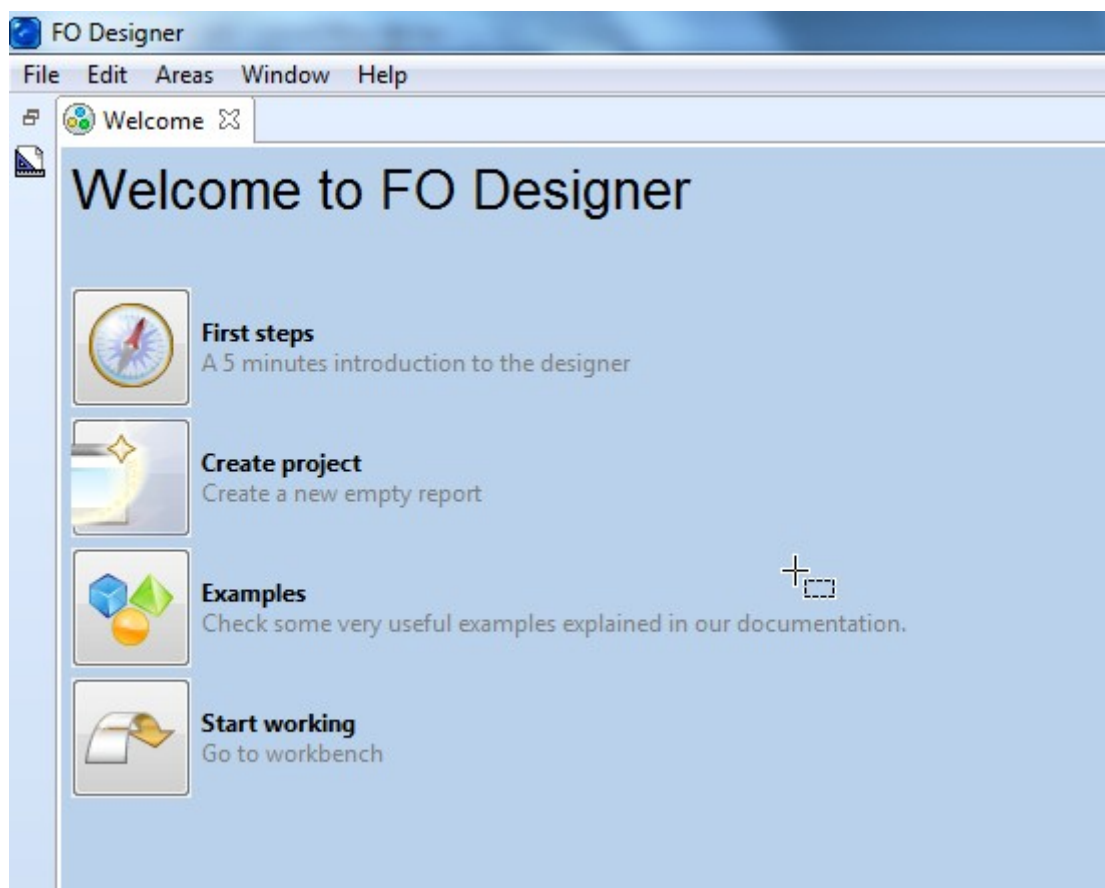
FO Designer

File Edit Areas Window Help

Welcome ☒

Welcome to FO Designer

First steps
A 5 minutes introduction to the designer

Create project
Create a new empty report

Examples
Check some very useful examples explained in our documentation.

Start working
Go to workbench